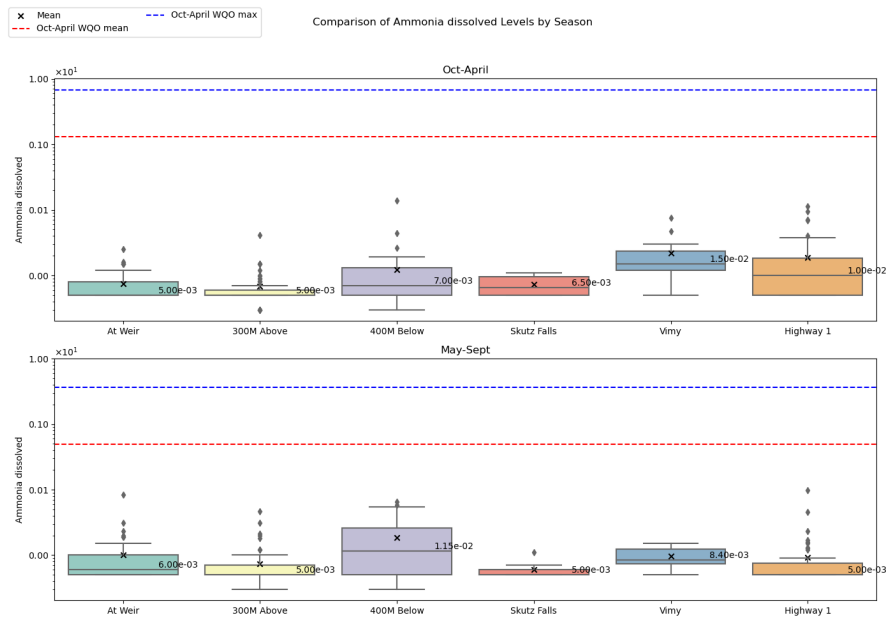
× Mean
Oct-April WQO mean
Oct-April WQO max

Comparison of Ammonia dissolved Levels by Season

Oct-April

$\times 10^1$

1.00
0.10
0.01
0.00

Ammonia dissolved

5.00e-03
5.00e-03
7.00e-03
6.50e-03
1.50e-02
1.00e-02

At Weir
300M Above
400M Below
Skutz Falls
Vimy
Highway 1

May-Sept

$\times 10^1$

1.00
0.10
0.01
0.00

Ammonia dissolved

6.00e-03
5.00e-03
1.15e-02
5.00e-03
8.40e-03
5.00e-03

At Weir
300M Above
400M Below
Skutz Falls
Vimy
Highway 1